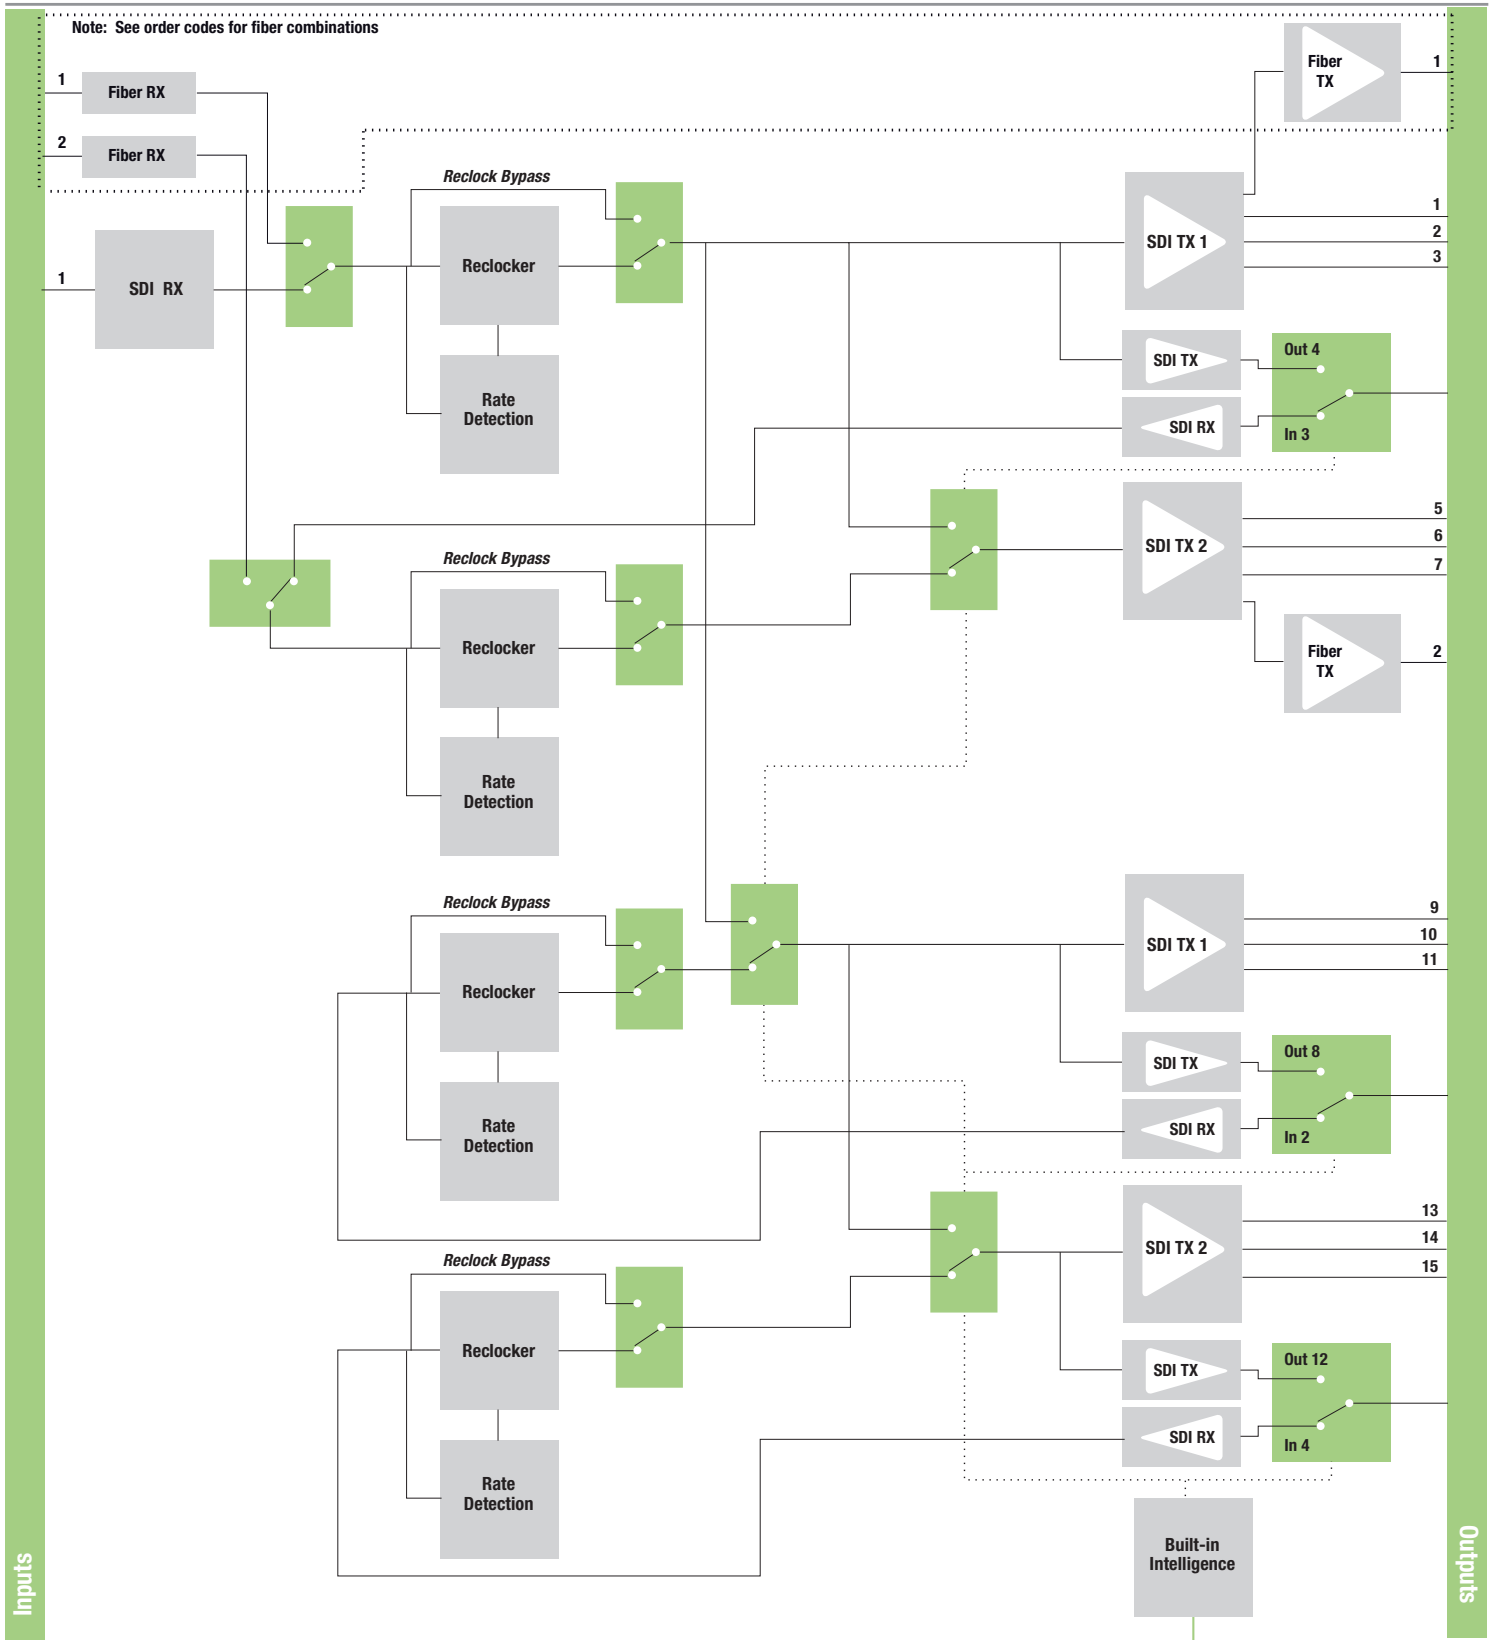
Note: See order codes for fiber combinations

1
Fiber RX
2
Fiber RX
1
SDI RX

Fiber TX
1

Reclock Bypass
Reclocker
Rate Detection

SDI TX 1
1
2
3

SDI TX
Out 4
SDI RX
In 3

Reclock Bypass
Reclocker
Rate Detection

SDI TX 2
5
6
7

Fiber TX
2

Reclock Bypass
Reclocker
Rate Detection

SDI TX 1
9
10
11

SDI TX
Out 8
SDI RX
In 2

Reclock Bypass
Reclocker
Rate Detection

SDI TX 2
13
14
15

SDI TX
Out 12
SDI RX
In 4

Built-in Intelligence

Inputs
Outputs